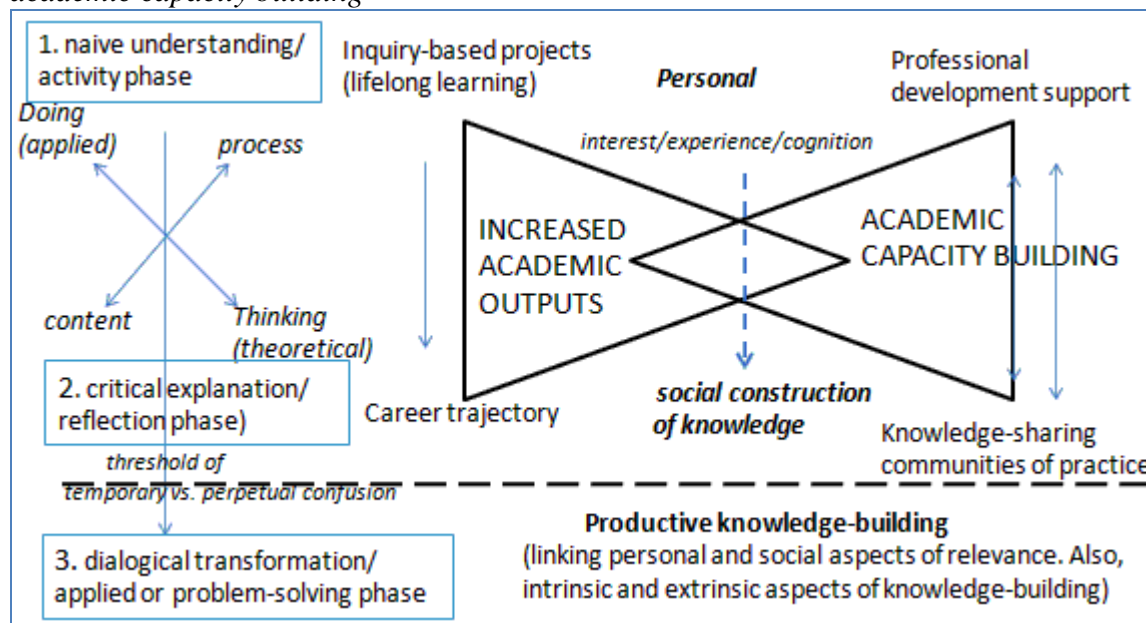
academic capacity building

1. naive understanding/ activity phase

Doing (applied)

process

content

Thinking (theoretical)

2. critical explanation/ reflection phase)

threshold of temporary vs. perpetual confusion

3. dialogical transformation/ applied or problem-solving phase

Inquiry-based projects (lifelong learning)

Personal

Professional development support

interest/experience/cognition

INCREASED ACADEMIC OUTPUTS

ACADEMIC CAPACITY BUILDING

Career trajectory

social construction of knowledge

Knowledge-sharing communities of practice

Productive knowledge-building
(linking personal and social aspects of relevance. Also, intrinsic and extrinsic aspects of knowledge-building)